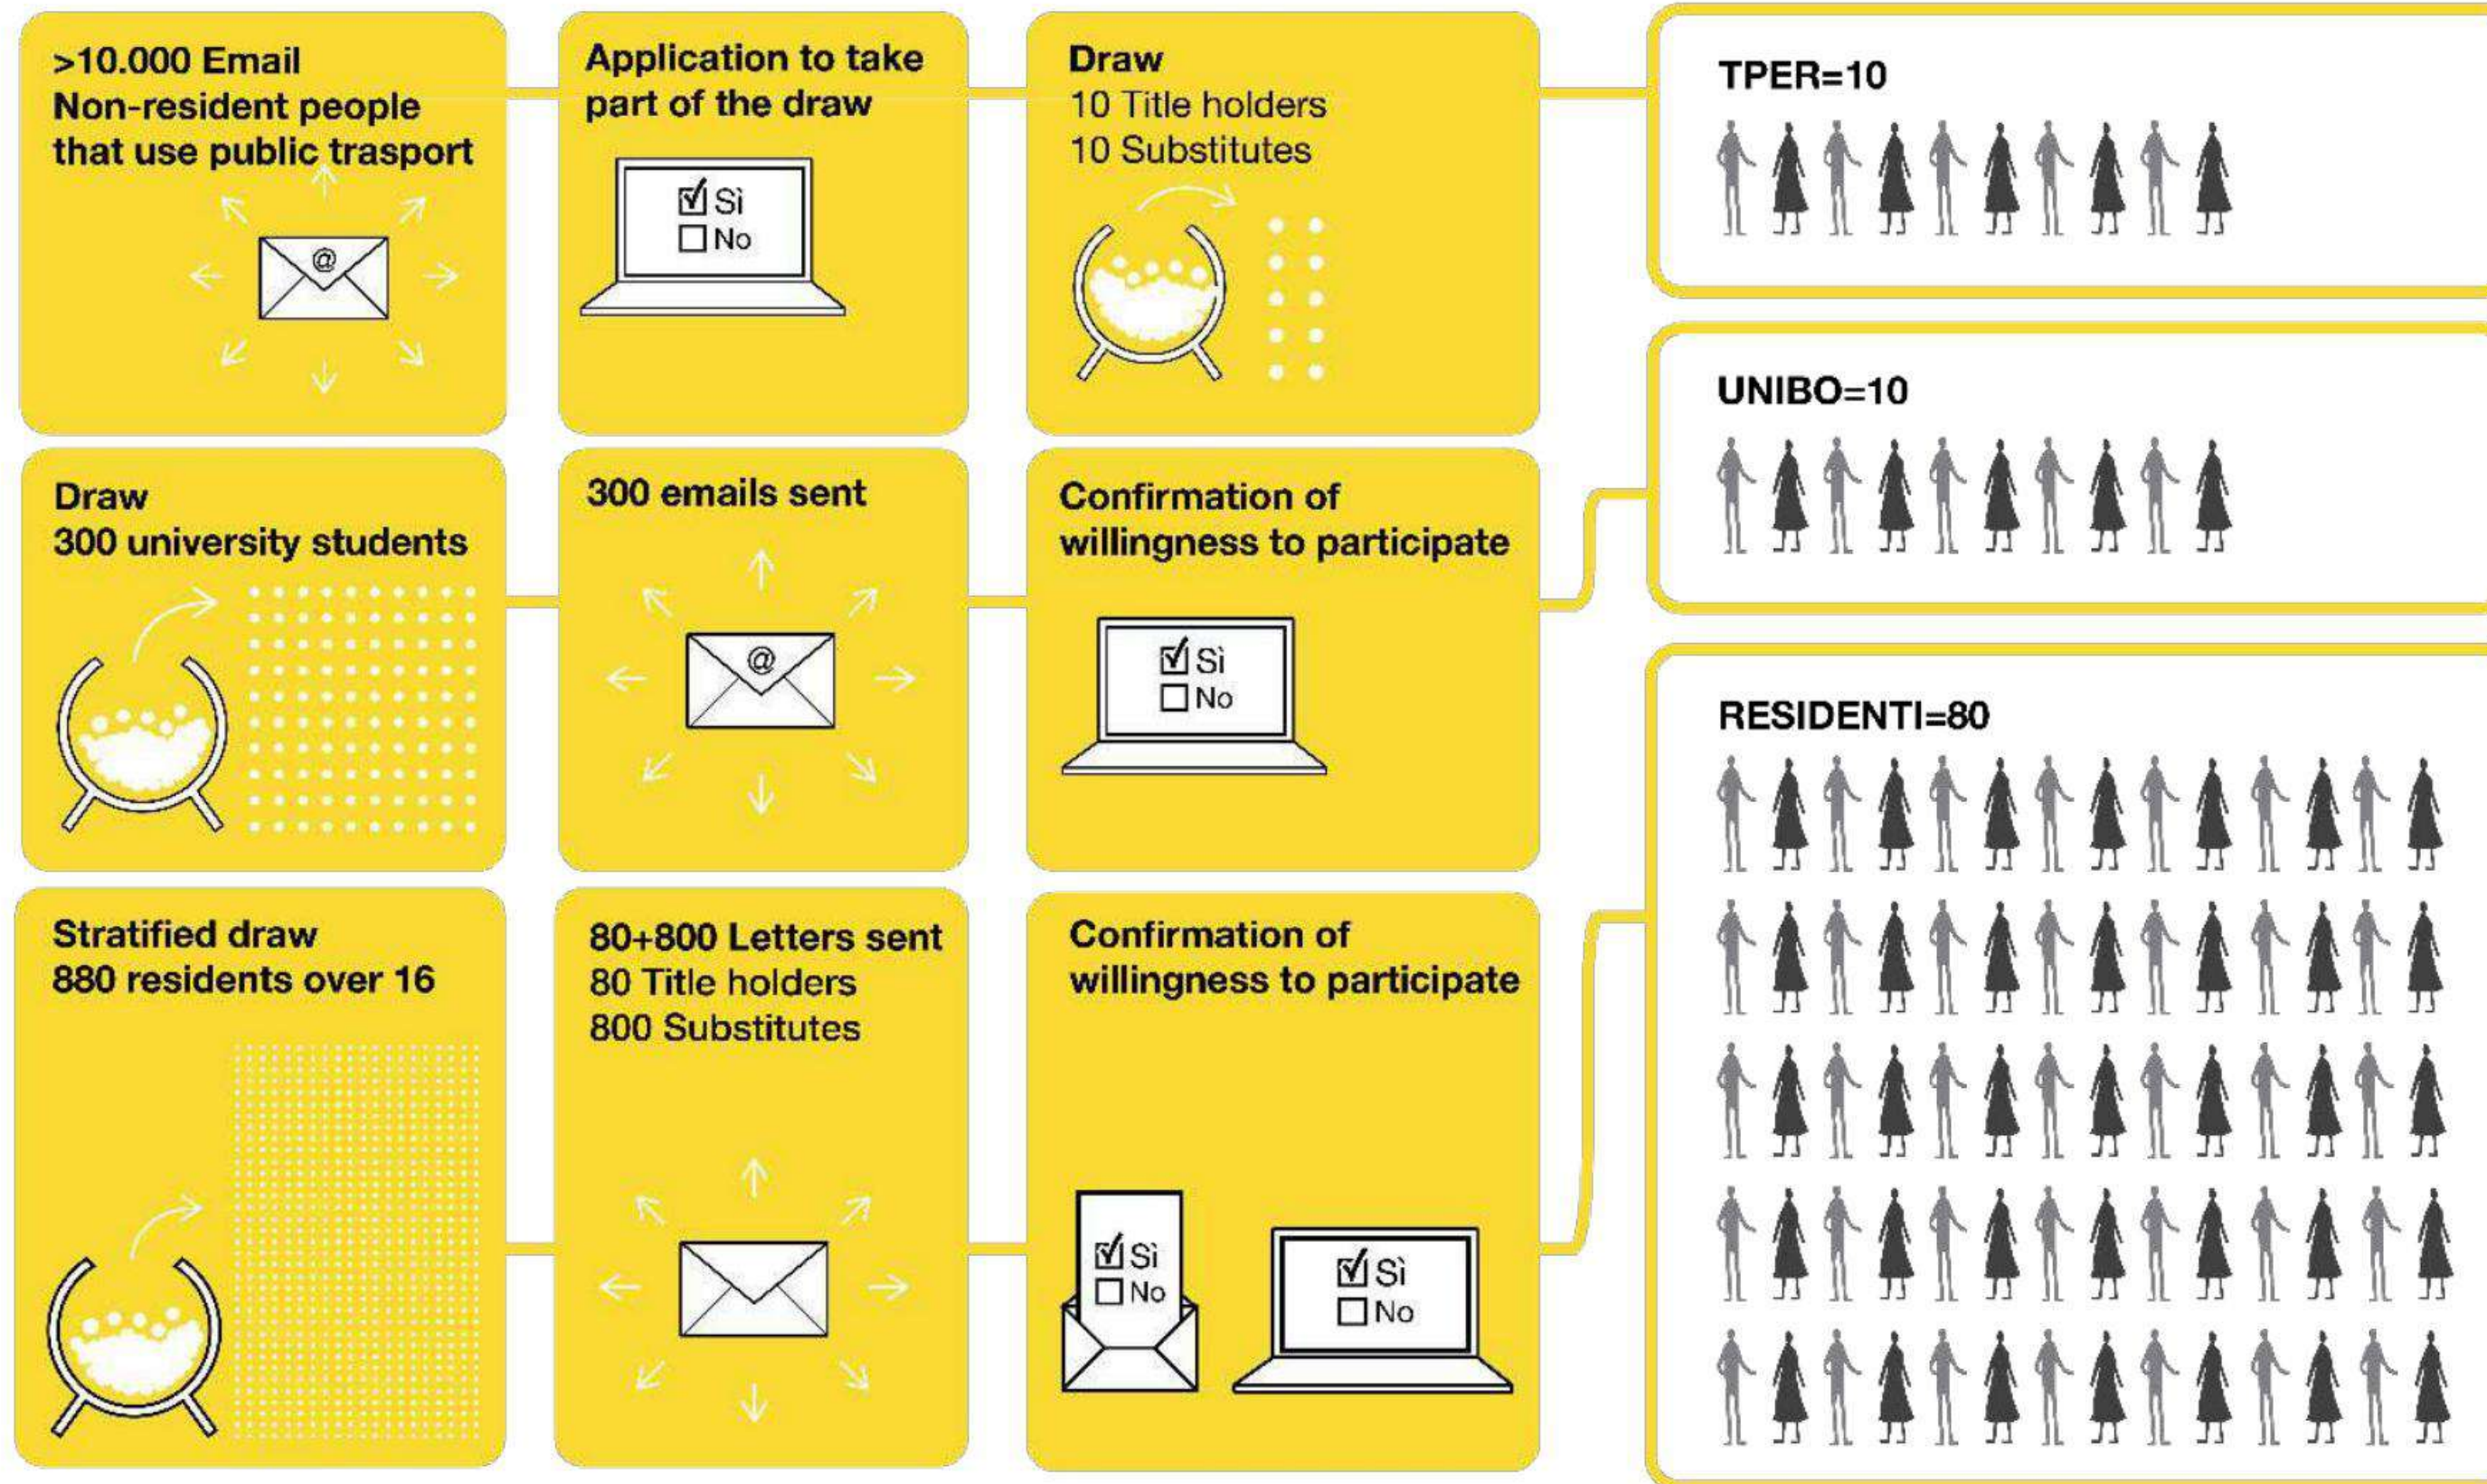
>10.000 Email
Non-resident people that use public trasport

@

Application to take part of the draw

☑ Sì
☐ No

Draw
10 Title holders
10 Substitutes

TPER=10

Draw
300 university students

300 emails sent

@

Confirmation of willingness to participate

☑ Sì
☐ No

UNIBO=10

Stratified draw
880 residents over 16

80+800 Letters sent
80 Title holders
800 Substitutes

Confirmation of willingness to participate

☑ Sì
☐ No

☑ Sì
☐ No

RESIDENTI=80